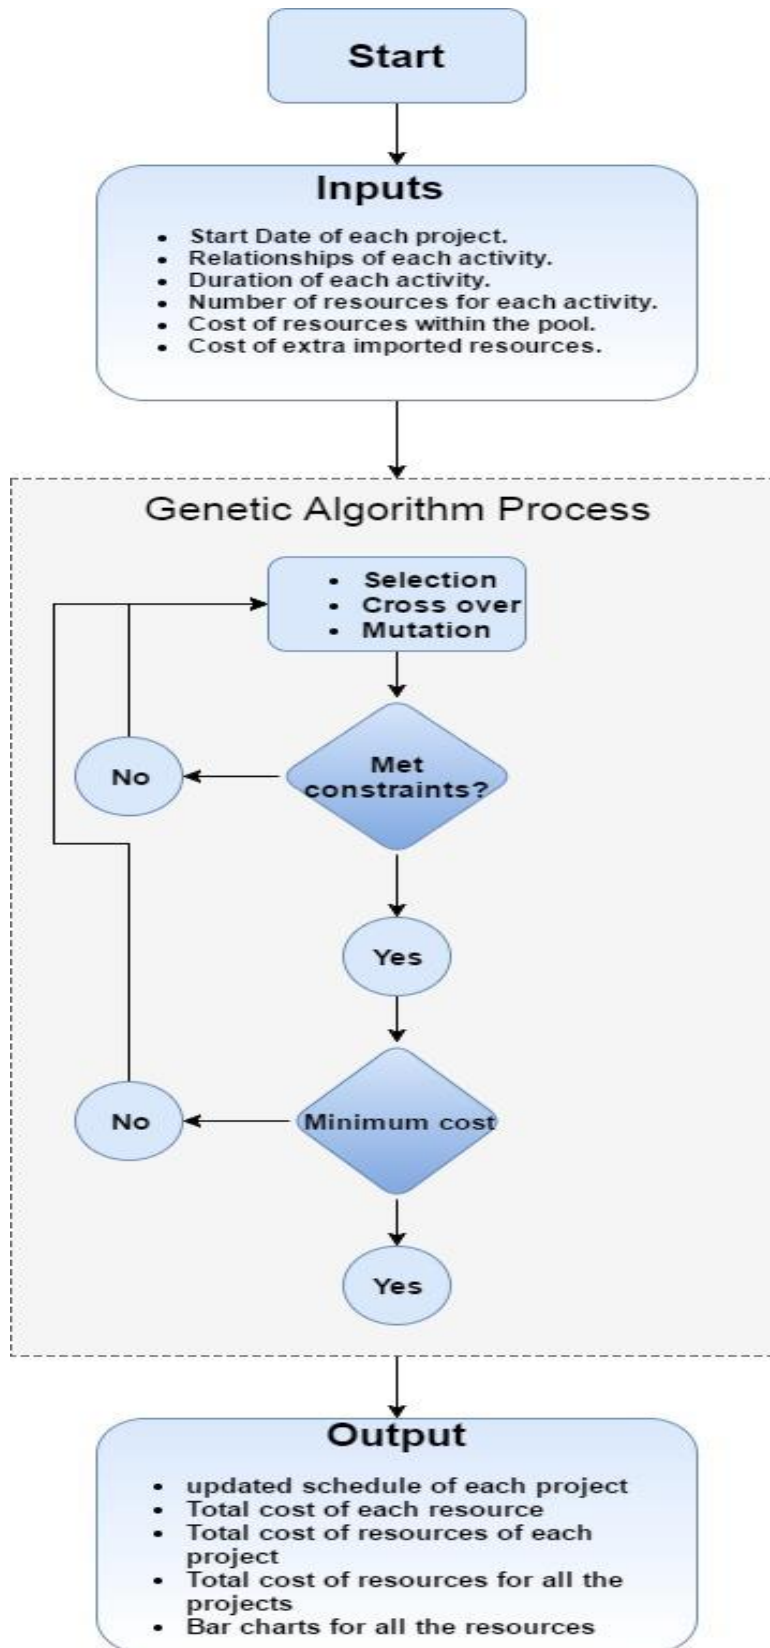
Start

Inputs

- Start Date of each project.
- Relationships of each activity.
- Duration of each activity.
- Number of resources for each activity.
- Cost of resources within the pool.
- Cost of extra imported resources.

Genetic Algorithm Process

- Selection
- Cross over
- Mutation

Met constraints?

No

Yes

Minimum cost

No

Yes

Output

- updated schedule of each project
- Total cost of each resource
- Total cost of resources of each project
- Total cost of resources for all the projects
- Bar charts for all the resources